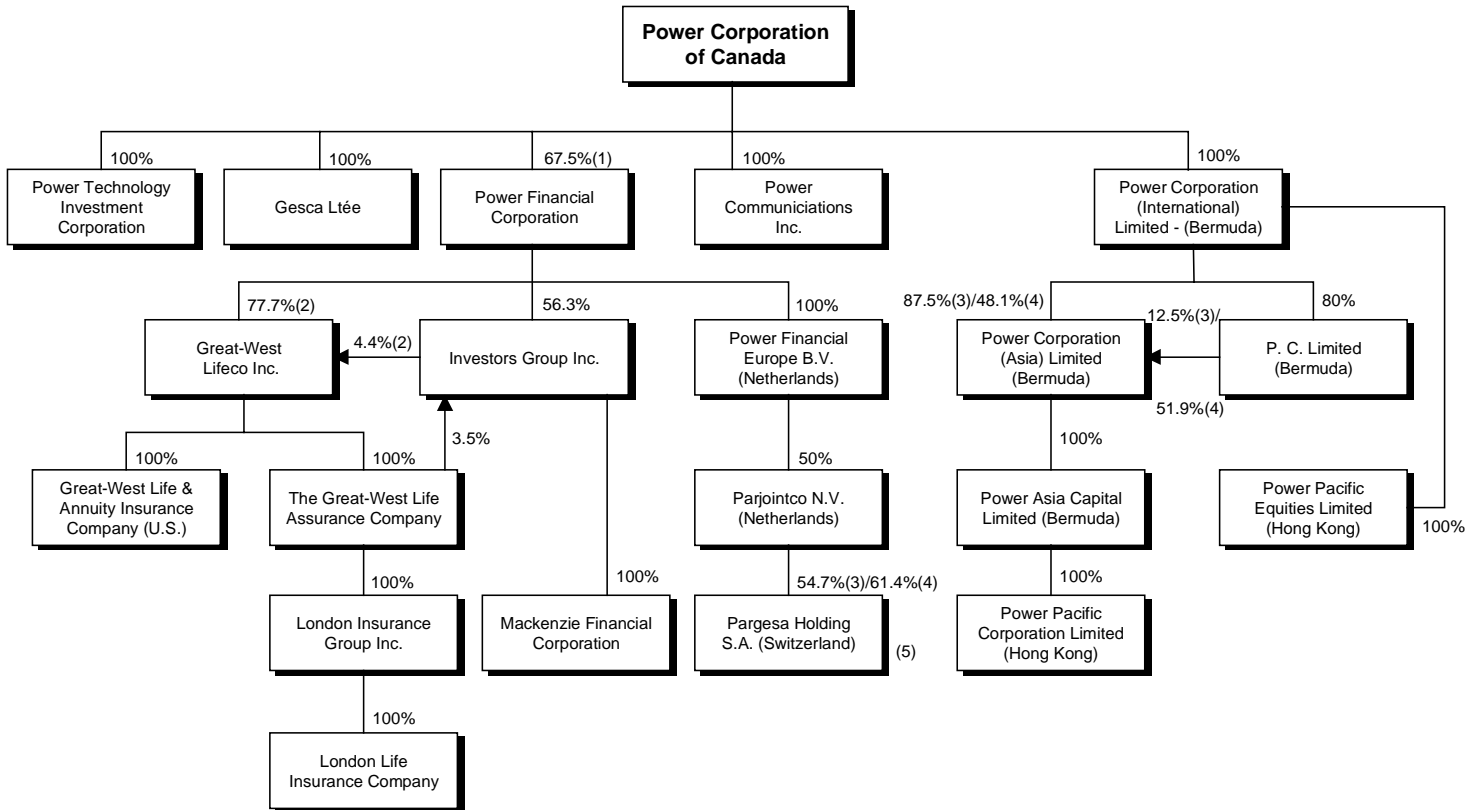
Power Corporation of Canada

100%
Power Technology Investment Corporation

100%
Gesca Ltée

67.5%(1)
Power Financial Corporation

100%
Power Communiciations Inc.

100%
Power Corporation (International) Limited - (Bermuda)

77.7%(2)
Great-West Lifeco Inc.

4.4%(2)

56.3%
Investors Group Inc.

100%
Power Financial Europe B.V. (Netherlands)

87.5%(3)/48.1%(4)
Power Corporation (Asia) Limited (Bermuda)

12.5%(3)/
51.9%(4)

80%
P. C. Limited (Bermuda)

3.5%

100%
Great-West Life & Annuity Insurance Company (U.S.)

100%
The Great-West Life Assurance Company

50%
Parjointco N.V. (Netherlands)

100%
Power Asia Capital Limited (Bermuda)

Power Pacific Equities Limited (Hong Kong)
100%

100%
London Insurance Group Inc.

100%
Mackenzie Financial Corporation

54.7%(3)/61.4%(4)
Pargesa Holding S.A. (Switzerland)
(5)

100%
Power Pacific Corporation Limited (Hong Kong)

100%
London Life Insurance Company